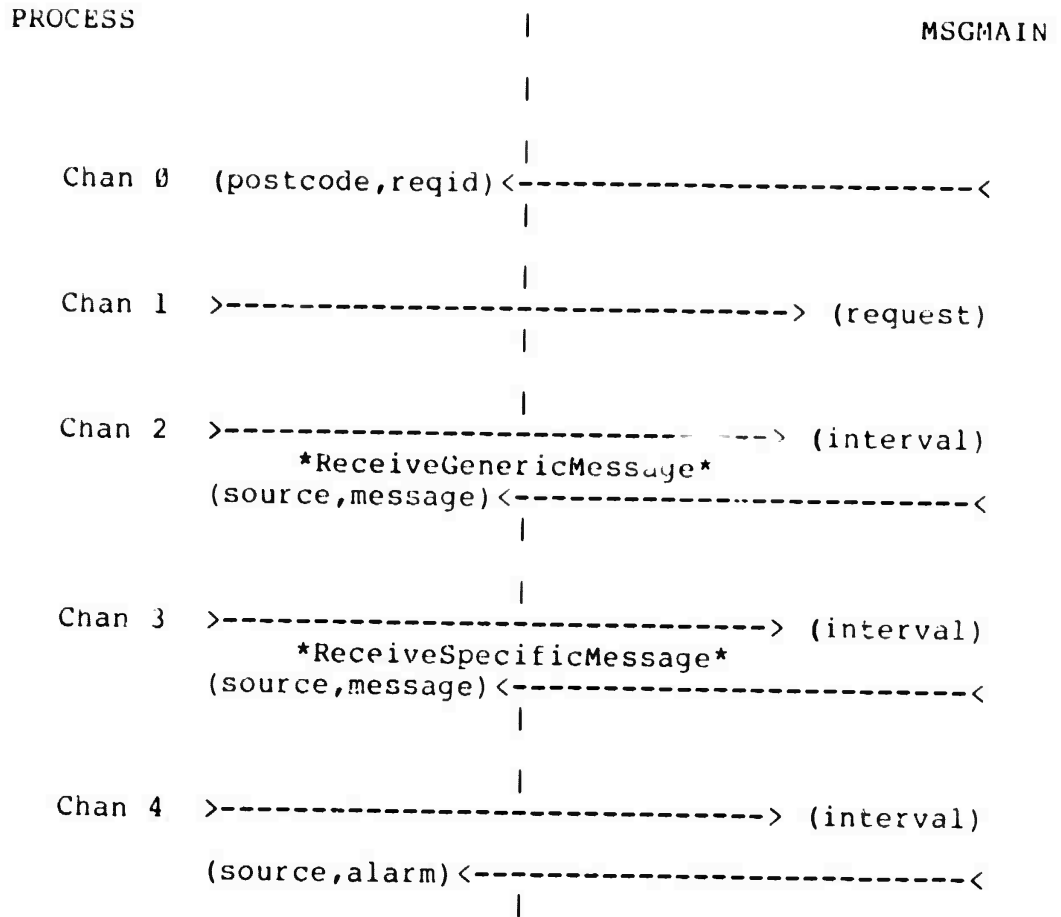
PROCESS | MSGMAIN

|

|

Chan Ø (postcode,reqid) <-----------------------<

|

|

Chan 1 >---------------------------------> (request)

|

|

Chan 2 >---------------------------------> (interval)

*ReceiveGenericMessage*

(source,message) <-----------------------<

|

|

Chan 3 >---------------------------------> (interval)

*ReceiveSpecificMessage*

(source,message) <-----------------------<

|

|

Chan 4 >---------------------------------> (interval)

(source,alarm) <-----------------------<

|